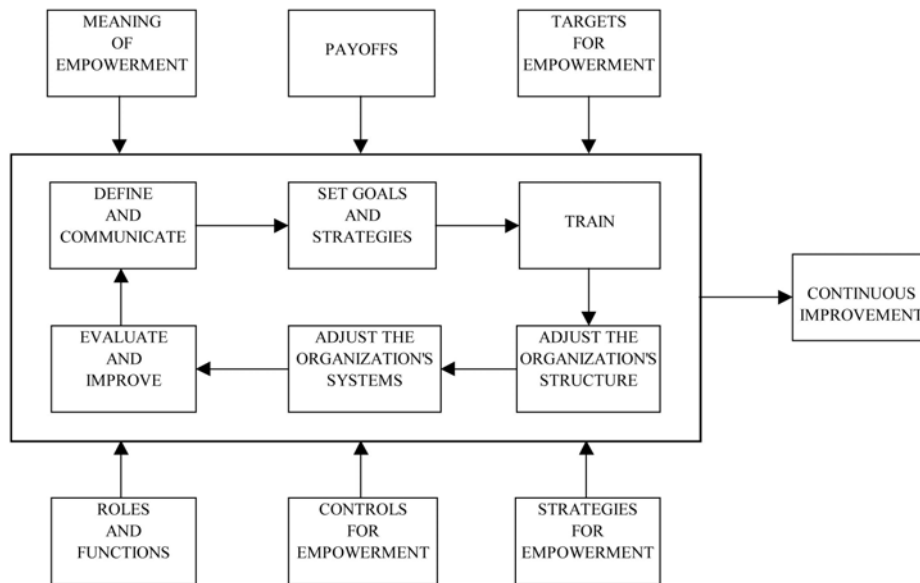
MEANING OF EMPOWERMENT

PAYOFFS

TARGETS FOR EMPOWERMENT

DEFINE AND COMMUNICATE

SET GOALS AND STRATEGIES

TRAIN

CONTINUOUS IMPROVEMENT

EVALUATE AND IMPROVE

ADJUST THE ORGANIZATION'S SYSTEMS

ADJUST THE ORGANIZATION'S STRUCTURE

ROLES AND FUNCTIONS

CONTROLS FOR EMPOWERMENT

STRATEGIES FOR EMPOWERMENT